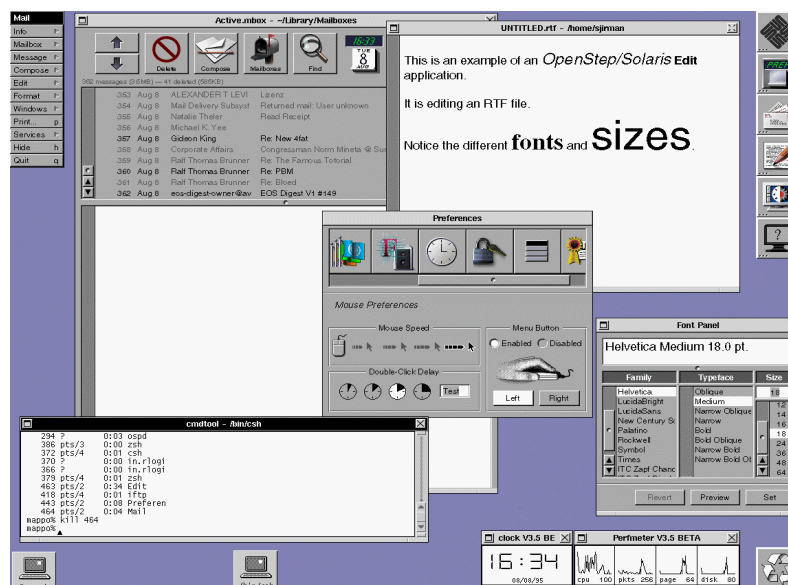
Mail
Info
Mailbox
Message
Compose
Edit
Format
Windows
Print... p
Services
Hide h
Quit q

Active.mbox - ~/Library/Mailboxes

Delete Compose Mailboxes Find

16:33
TUE
8
AUG

362 messages (3.6MB) — 41 deleted (585KB)

| | | | |
|---|---|---|---|
| 353 | Aug 8 | ALEXANDER T LEVI | Lizenz |
| 354 | Aug 8 | Mail Delivery Subsyst | Returned mail: User unknown |
| 355 | Aug 8 | Natalie Theler | Read Receipt |
| 356 | Aug 8 | Michael K. Yee | |
| 357 | Aug 8 | Gideon King | Re: New 4fat |
| 358 | Aug 8 | Corporate Affairs | Congressman Norm Mineta @ Su |
| 359 | Aug 8 | Ralf Thomas Brunner | Re: The Famous Tutorial |
| 360 | Aug 8 | Ralf Thomas Brunner | Re: PBM |
| 361 | Aug 8 | Ralf Thomas Brunner | Re: Bloed |
| 362 | Aug 8 | eos-digest-owner@av | EOS Digest V1 #149 |

UNTITLED.rtf - /home/sjirman

This is an example of an OpenStep/Solaris Edit application.

It is editing an RTF file.

Notice the different fonts and sizes.

Preferences

Mouse Preferences

Mouse Speed

Menu Button
Enabled Disabled

Double-Click Delay
Test

Left Right

Font Panel

Helvetica Medium 18.0 pt.

| Family | Typeface | Size |
|---|---|---|
| Helvetica | Oblique | 18 |
| LucidaBright | Medium | 12 |
| LucidaSans | Narrow Oblique | 14 |
| New Century S | Narrow | 16 |
| Palatino | Bold | 18 |
| Rockwell | Bold Oblique | 24 |
| Symbol | Narrow Bold | 36 |
| Times | Narrow Bold Ol | 48 |
| ITC Zapf Chanc | | 64 |

Revert Preview Set

cmdtool - /bin/csh

294 ? 0:03 ospd
386 pts/3 0:00 zsh
372 pts/4 0:01 csh
370 ? 0:00 in.rlogi
366 ? 0:00 in.rlogi
379 pts/4 0:01 zsh
463 pts/2 0:34 Edit
418 pts/4 0:01 iftp
443 pts/2 0:08 Preferen
464 pts/2 0:04 Mail
mappo% kill 464
mappo%

clock V3.5 BE
16:34
08/08/95

Perfmeter V3.5 BETA
cpu 100 pkts 256 page 64 disk 80